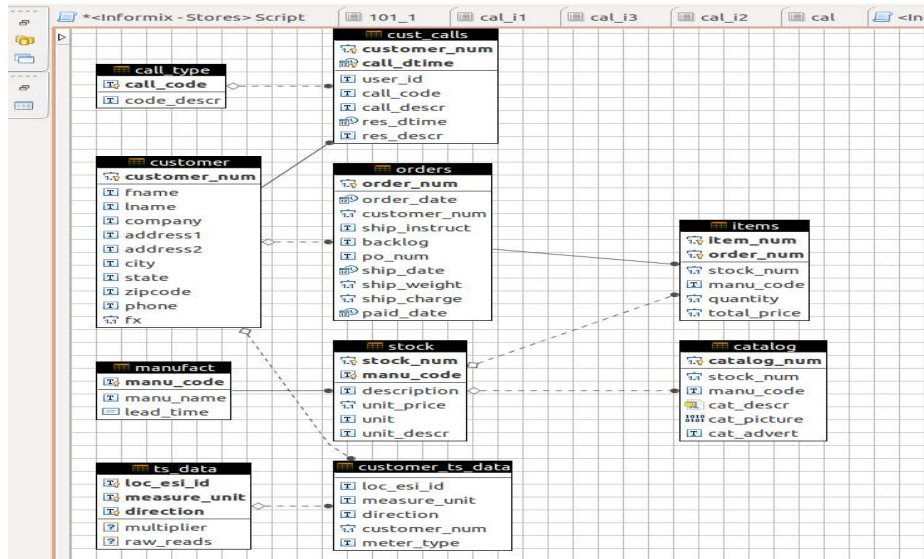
*<Informix - Stores> Script | 101_1 | cal_i1 | cal_i3 | cal_i2 | cal | <In

cust_calls
customer_num
call_dtime
user_id
call_code
call_descr
res_dtime
res_descr

call_type
call_code
code_descr

customer
customer_num
fname
lname
company
address1
address2
city
state
zipcode
phone
fx

orders
order_num
order_date
customer_num
ship_instruct
backlog
po_num
ship_date
ship_weight
ship_charge
paid_date

items
item_num
order_num
stock_num
manu_code
quantity
total_price

manufact
manu_code
manu_name
lead_time

stock
stock_num
manu_code
description
unit_price
unit
unit_descr

catalog
catalog_num
stock_num
manu_code
cat_descr
cat_picture
cat_advert

ts_data
loc_esi_id
measure_unit
direction
multiplier
raw_reads

customer_ts_data
loc_esi_id
measure_unit
direction
customer_num
meter_type